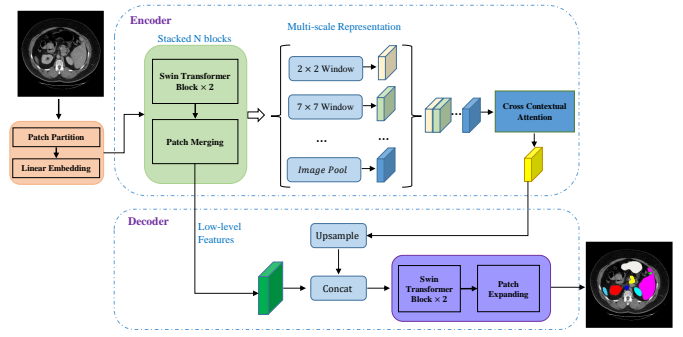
Encoder

Stacked N blocks

Swin Transformer Block × 2

Patch Merging

Multi-scale Representation

2 × 2 Window

7 × 7 Window

...

...

Image Pool

Cross Contextual Attention

Patch Partition

Linear Embedding

Decoder

Low-level Features

Upsample

Concat

Swin Transformer Block × 2

Patch Expanding